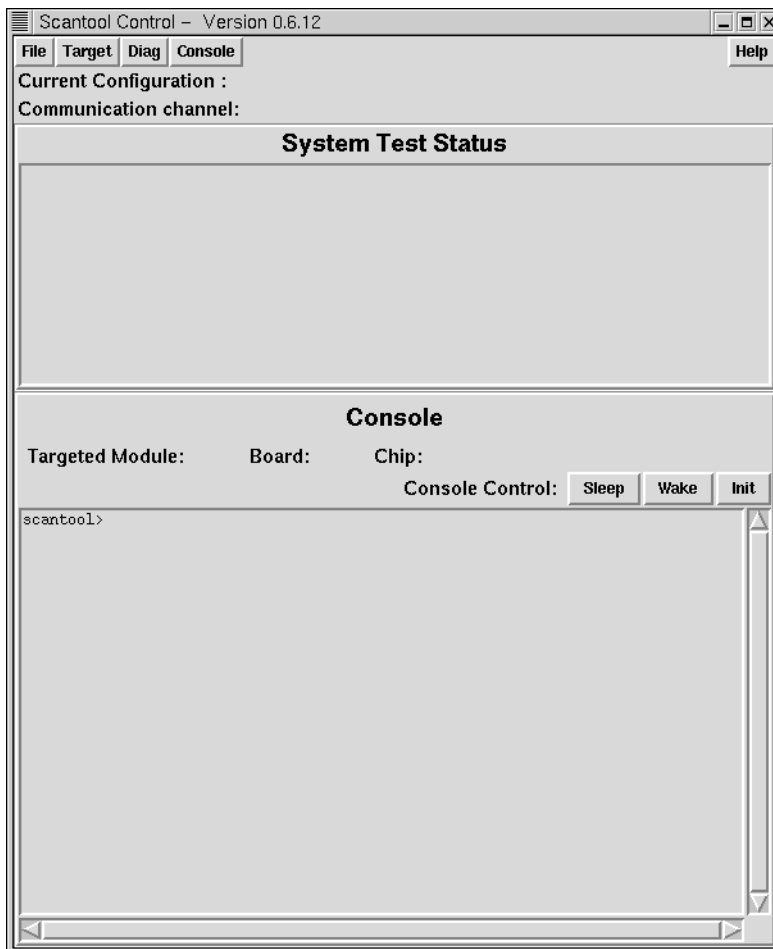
Scantool Control – Version 0.6.12

File Target Diag Console Help

Current Configuration :

Communication channel:

System Test Status

Console

Targeted Module: Board: Chip:

Console Control: Sleep Wake Init

scantool>